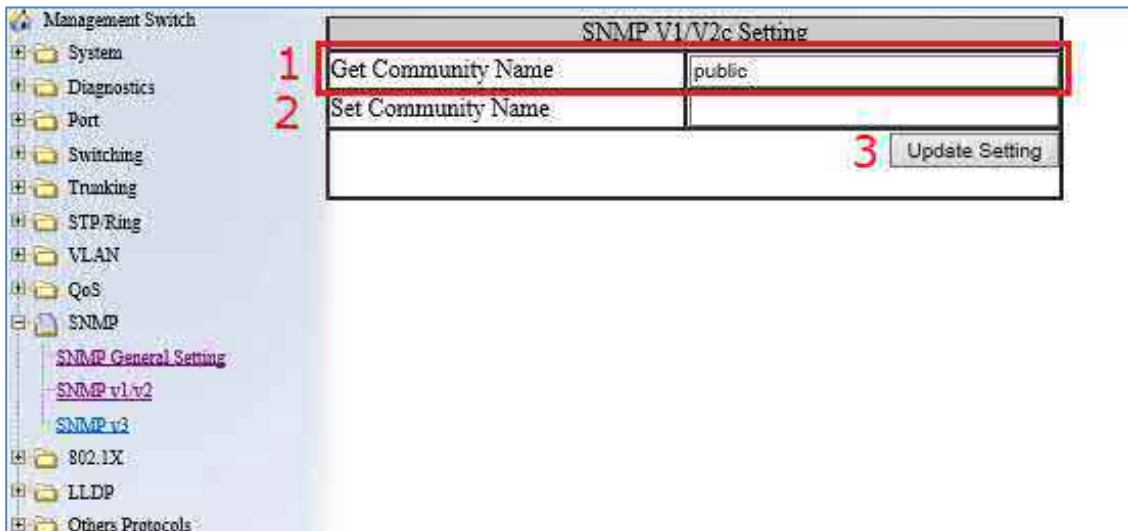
Management Switch
System
Diagnostics
Port
Switching
Trunking
STP/Ring
VLAN
QoS
SNMP
SNMP General Setting
SNMP v1/v2
SNMP v3
802.1X
LLDP
Others Protocols

SNMP V1/V2c Setting

| | |
|---|---|
| 1 Get Community Name | public |
| 2 Set Community Name | |

3 Update Setting